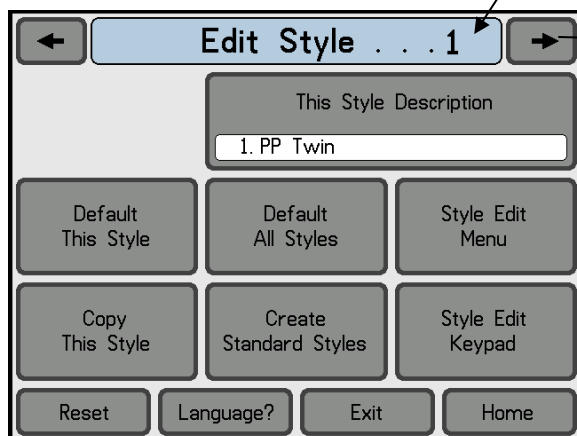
←

Edit Style . . . 1

→

This Style Description

1. PP Twin

Default
This Style

Default
All Styles

Style Edit
Menu

Copy
This Style

Create
Standard Styles

Style Edit
Keypad

Reset

Language?

Exit

Home